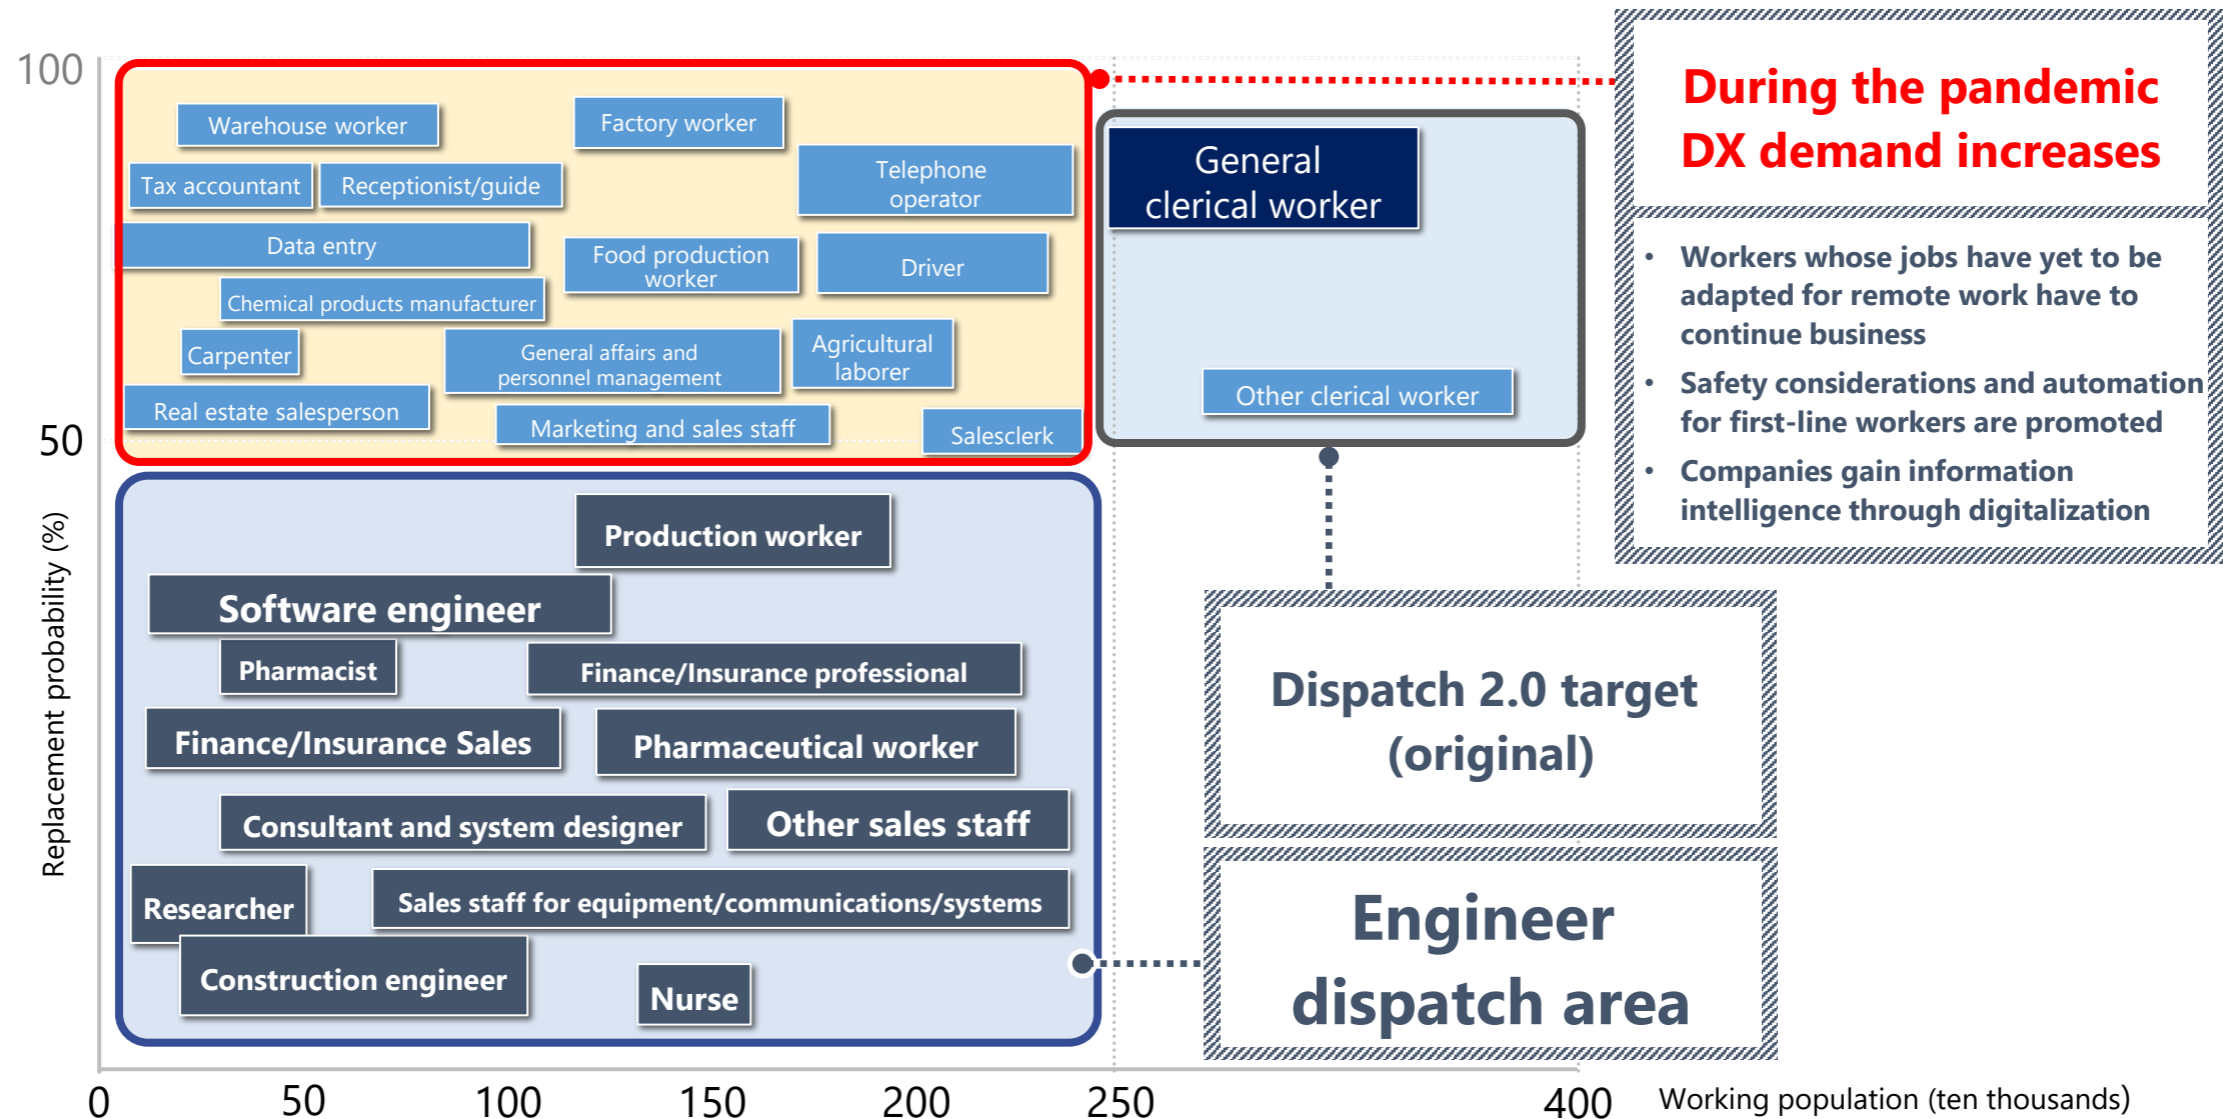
100

50

Replacement probability (%)

Warehouse worker

Factory worker

Tax accountant

Receptionist/guide

Telephone operator

Data entry

Food production worker

Driver

Chemical products manufacturer

Carpenter

General affairs and personnel management

Agricultural laborer

Real estate salesperson

Marketing and sales staff

Salesclerk

General clerical worker

Other clerical worker

During the pandemic DX demand increases

• Workers whose jobs have yet to be adapted for remote work have to continue business
• Safety considerations and automation for first-line workers are promoted
• Companies gain information intelligence through digitalization

Production worker

Software engineer

Pharmacist

Finance/Insurance professional

Finance/Insurance Sales

Pharmaceutical worker

Consultant and system designer

Other sales staff

Researcher

Sales staff for equipment/communications/systems

Construction engineer

Nurse

Dispatch 2.0 target (original)

Engineer dispatch area

0 50 100 150 200 250 400 Working population (ten thousands)